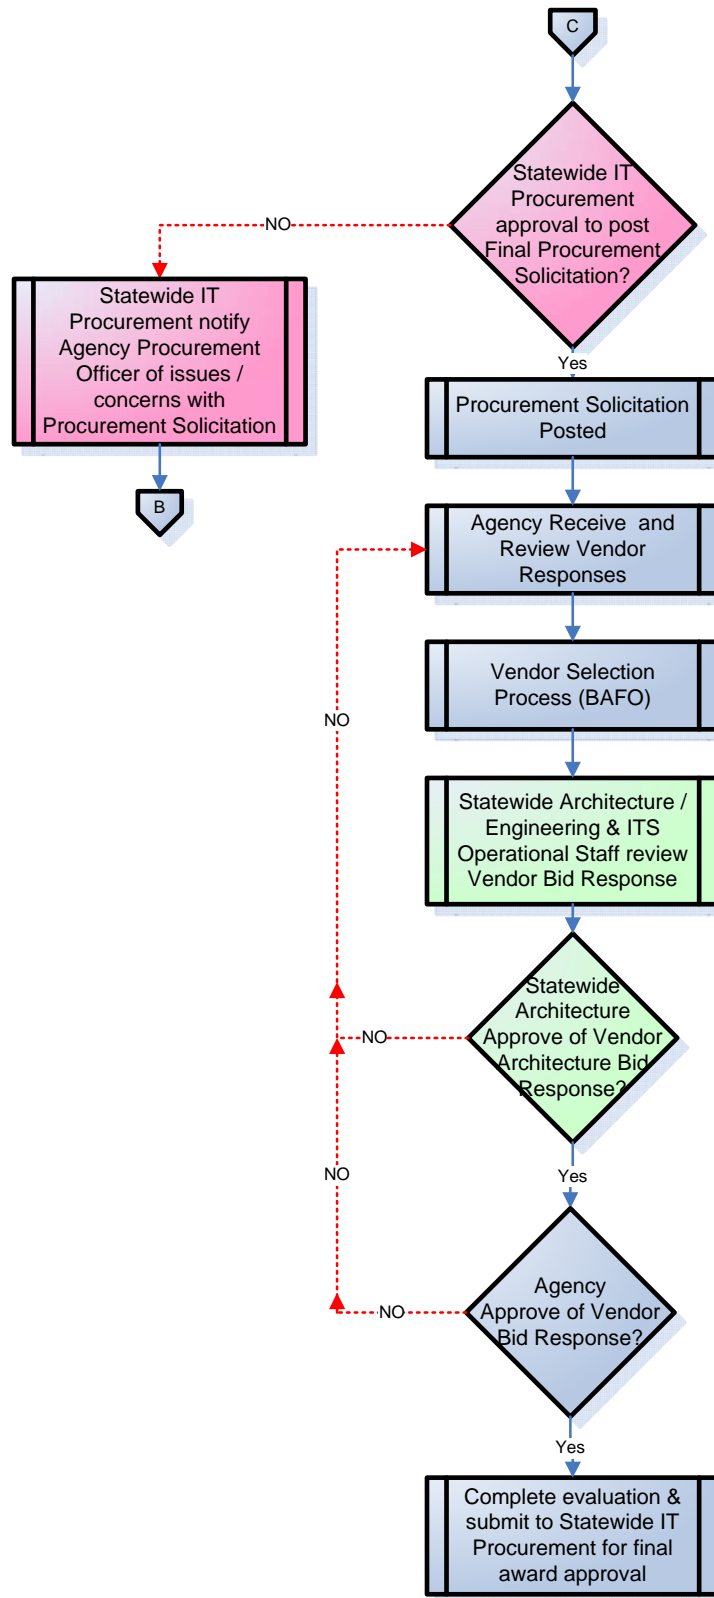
C

Statewide IT Procurement approval to post Final Procurement Solicitation?

NO

Statewide IT Procurement notify Agency Procurement Officer of issues / concerns with Procurement Solicitation

B

Yes

Procurement Solicitation Posted

Agency Receive and Review Vendor Responses

NO

Vendor Selection Process (BAFO)

Statewide Architecture / Engineering & ITS Operational Staff review Vendor Bid Response

Statewide Architecture Approve of Vendor Architecture Bid Response?

NO

NO

Yes

Agency Approve of Vendor Bid Response?

NO

Yes

Complete evaluation & submit to Statewide IT Procurement for final award approval